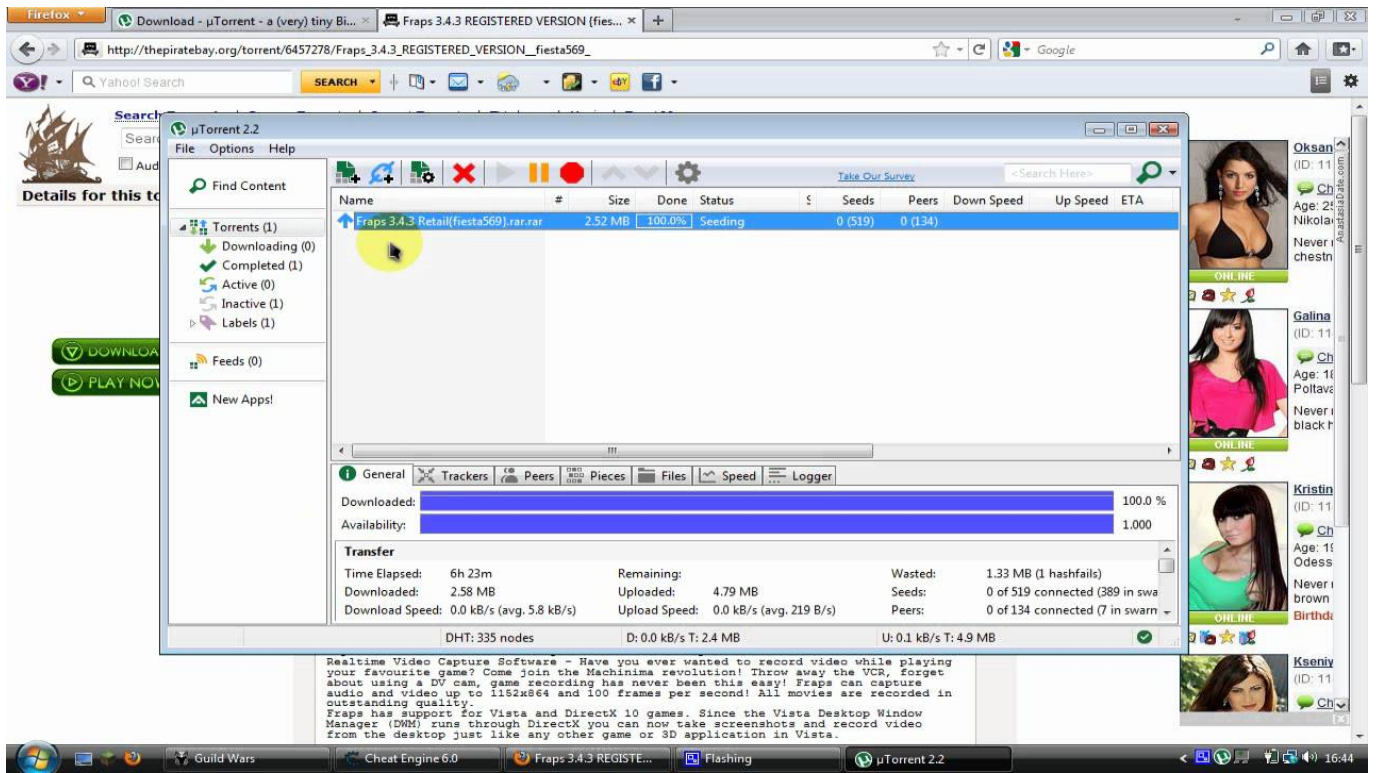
Firefox
Download - µTorrent - a (very) tiny Bi... ×
Fraps 3.4.3 REGISTERED VERSION (fies... ×
+
http://thepiratebay.org/torrent/6457278/Fraps_3.4.3_REGISTERED_VERSION__fiesta569_
Google
Yahoo! Search
SEARCH

Search
Aud
Details for this to

µTorrent 2.2
File Options Help
Take Our Survey
<Search Here>
Find Content
Torrents (1)
Downloading (0)
Completed (1)
Active (0)
Inactive (1)
Labels (1)
Feeds (0)
New Apps!

| Name | # | Size | Done | Status | S | Seeds | Peers | Down Speed | Up Speed | ETA |
|---|---|---|---|---|---|---|---|---|---|---|
| Fraps 3.4.3 Retail(fiesta569).rar.rar | | 2.52 MB | 100.0% | Seeding | | 0 (519) | 0 (134) | | | |

General Trackers Peers Pieces Files Speed Logger
Downloaded: 100.0 %
Availability: 1.000
Transfer
Time Elapsed: 6h 23m
Downloaded: 2.58 MB
Download Speed: 0.0 kB/s (avg. 5.8 kB/s)
Remaining:
Uploaded: 4.79 MB
Upload Speed: 0.0 kB/s (avg. 219 B/s)
Wasted: 1.33 MB (1 hashfails)
Seeds: 0 of 519 connected (389 in swa
Peers: 0 of 134 connected (7 in swarm
DHT: 335 nodes
D: 0.0 kB/s T: 2.4 MB
U: 0.1 kB/s T: 4.9 MB

DOWNLOA
PLAY NOV

Oksan
(ID: 11
Ch
Age: 2
Nikola
Never
chestn
ONLINE
Galina
(ID: 11
Ch
Age: 1
Poltava
Never
black h
ONLINE
Kristin
(ID: 11
Ch
Age: 1
Odess
Never
brown
Birthd
ONLINE
Kseniy
(ID: 11
Ch
AnastasiaDate.com

Realtime Video Capture Software - Have you ever wanted to record video while playing your favourite game? Come join the Machinima revolution! Throw away the VCR, forget about using a DV cam, game recording has never been this easy! Fraps can capture audio and video up to 1152x864 and 100 frames per second! All movies are recorded in outstanding quality.
Fraps has support for Vista and DirectX 10 games. Since the Vista Desktop Window Manager (DWM) runs through DirectX you can now take screenshots and record video from the desktop just like any other game or 3D application in Vista.

Guild Wars
Cheat Engine 6.0
Fraps 3.4.3 REGISTE...
Flashing
µTorrent 2.2
16:44